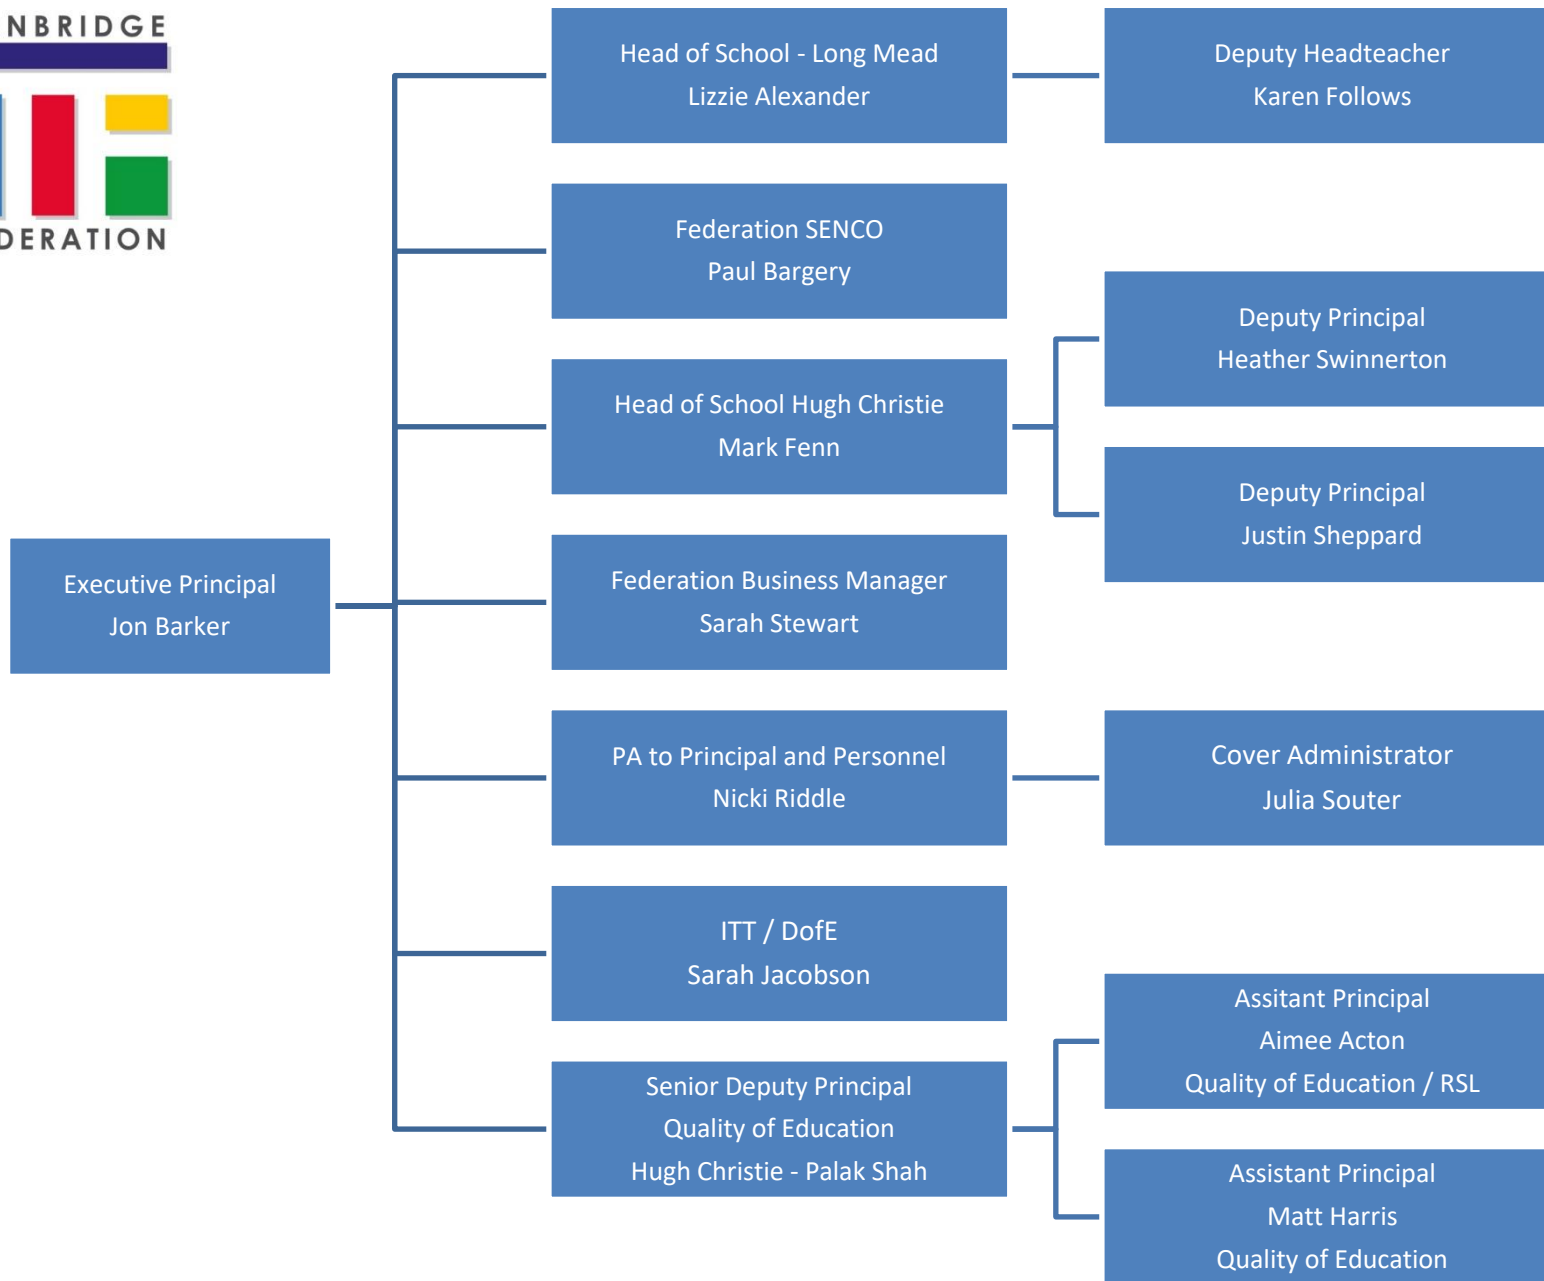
NBRIDGE

DERATION

Head of School - Long Mead
Lizzie Alexander

Deputy Headteacher
Karen Follows

Federation SENCO
Paul Bargery

Deputy Principal
Heather Swinnerton

Head of School Hugh Christie
Mark Fenn

Deputy Principal
Justin Sheppard

Executive Principal
Jon Barker

Federation Business Manager
Sarah Stewart

PA to Principal and Personnel
Nicki Riddle

Cover Administrator
Julia Souter

ITT / DofE
Sarah Jacobson

Assitant Principal
Aimee Acton
Quality of Education / RSL

Senior Deputy Principal
Quality of Education
Hugh Christie - Palak Shah

Assistant Principal
Matt Harris
Quality of Education